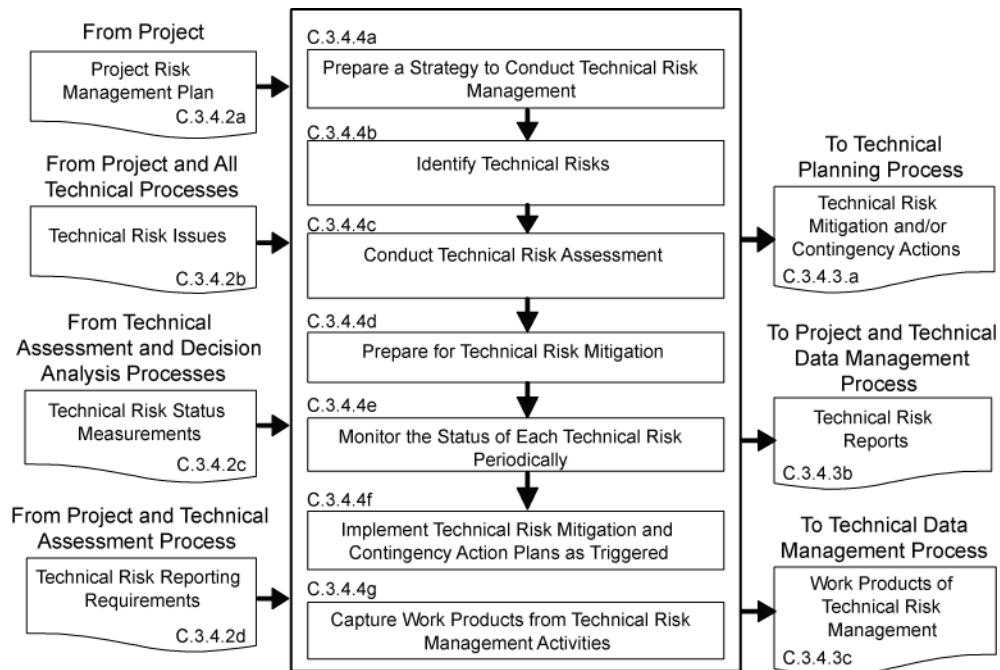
From Project

Project Risk Management Plan
C.3.4.2a

From Project and All Technical Processes

Technical Risk Issues
C.3.4.2b

From Technical Assessment and Decision Analysis Processes

Technical Risk Status Measurements
C.3.4.2c

From Project and Technical Assessment Process

Technical Risk Reporting Requirements
C.3.4.2d

C.3.4.4a
Prepare a Strategy to Conduct Technical Risk Management

C.3.4.4b
Identify Technical Risks

C.3.4.4c
Conduct Technical Risk Assessment

C.3.4.4d
Prepare for Technical Risk Mitigation

C.3.4.4e
Monitor the Status of Each Technical Risk Periodically

C.3.4.4f
Implement Technical Risk Mitigation and Contingency Action Plans as Triggered

C.3.4.4g
Capture Work Products from Technical Risk Management Activities

To Technical Planning Process

Technical Risk Mitigation and/or Contingency Actions
C.3.4.3.a

To Project and Technical Data Management Process

Technical Risk Reports
C.3.4.3b

To Technical Data Management Process

Work Products of Technical Risk Management
C.3.4.3c